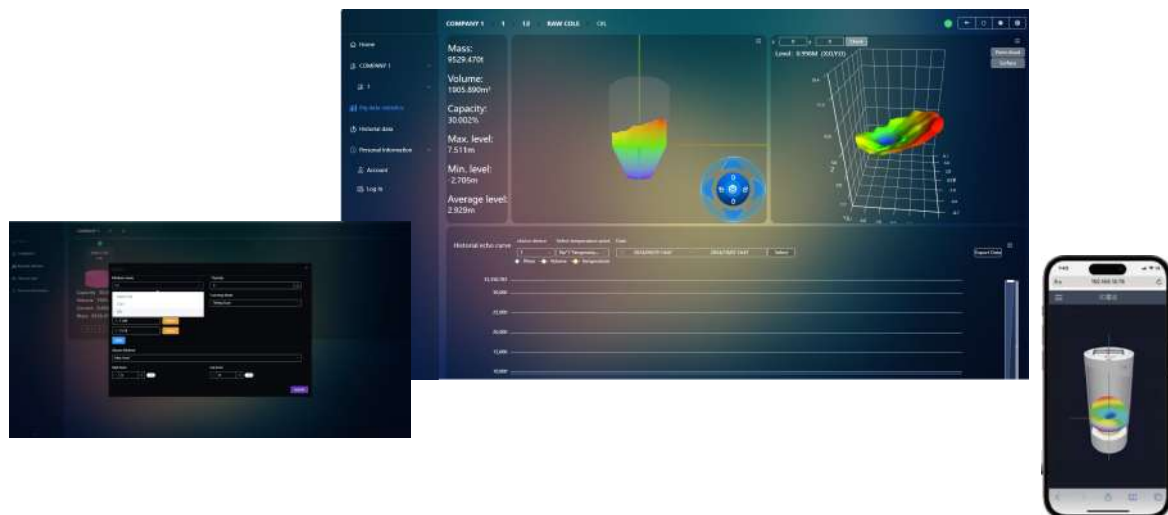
COMPANY 1 1 13 RAW COLE

Home
COMPANY 1
1
Big data statistics
Historical data
Personal Information
Account
Log in

Mass:
9529.470t
Volume:
1905.890m³
Capacity:
30.002%
Max. level:
7.511m
Min. level:
2.705m
Average level:
2.929m

Level: 0.990M (X0,Y0)
Point cloud
Surface

Historical echo curve
Select device
Select temperature point
Date
Select
Export Data
Mass Volume Temperature

30,000
25,000
20,000
15,000
10,000

COMPANY 1

Capacity
Volume
Content
Mass

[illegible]

Save

9:41
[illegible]